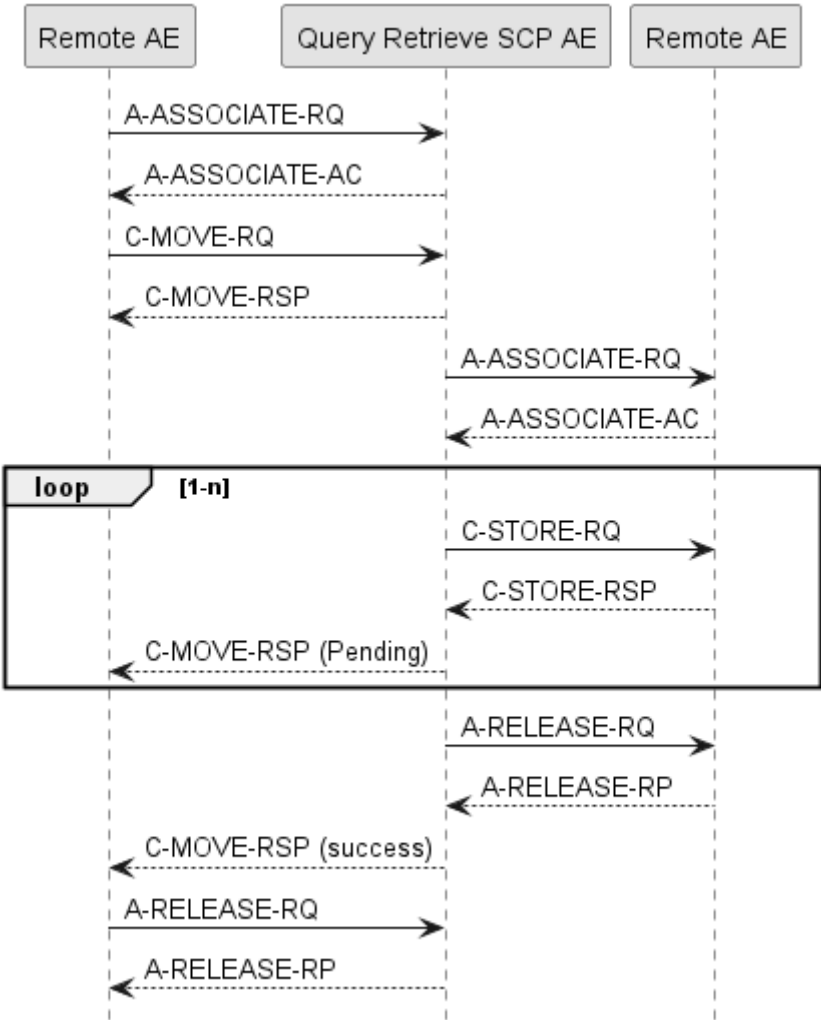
Remote AE

Query Retrieve SCP AE

Remote AE

A-ASSOCIATE-RQ

A-ASSOCIATE-AC

C-MOVE-RQ

C-MOVE-RSP

A-ASSOCIATE-RQ

A-ASSOCIATE-AC

loop [1-n]

C-STORE-RQ

C-STORE-RSP

C-MOVE-RSP (Pending)

A-RELEASE-RQ

A-RELEASE-RP

C-MOVE-RSP (success)

A-RELEASE-RQ

A-RELEASE-RP